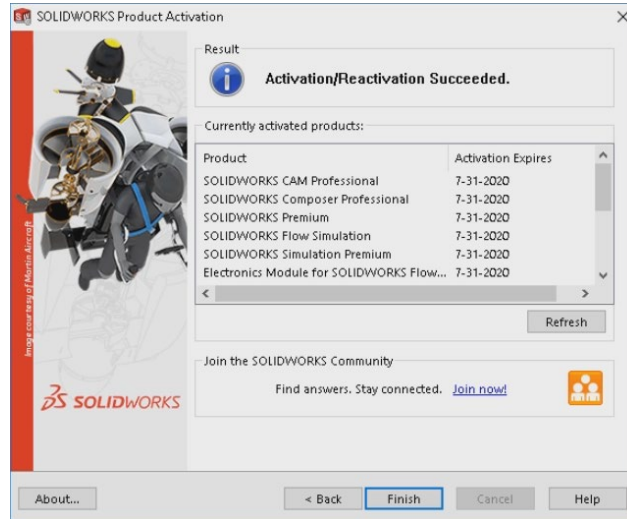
SOLIDWORKS Product Activation

Image courtesy of Martin Aircraft

SOLIDWORKS

Result

Activation/Reactivation Succeeded.

Currently activated products:

| Product | Activation Expires |
|---|---|
| SOLIDWORKS CAM Professional | 7-31-2020 |
| SOLIDWORKS Composer Professional | 7-31-2020 |
| SOLIDWORKS Premium | 7-31-2020 |
| SOLIDWORKS Flow Simulation | 7-31-2020 |
| SOLIDWORKS Simulation Premium | 7-31-2020 |
| Electronics Module for SOLIDWORKS Flow... | 7-31-2020 |

Refresh

Join the SOLIDWORKS Community

Find answers. Stay connected. Join now!

About...

< Back

Finish

Cancel

Help